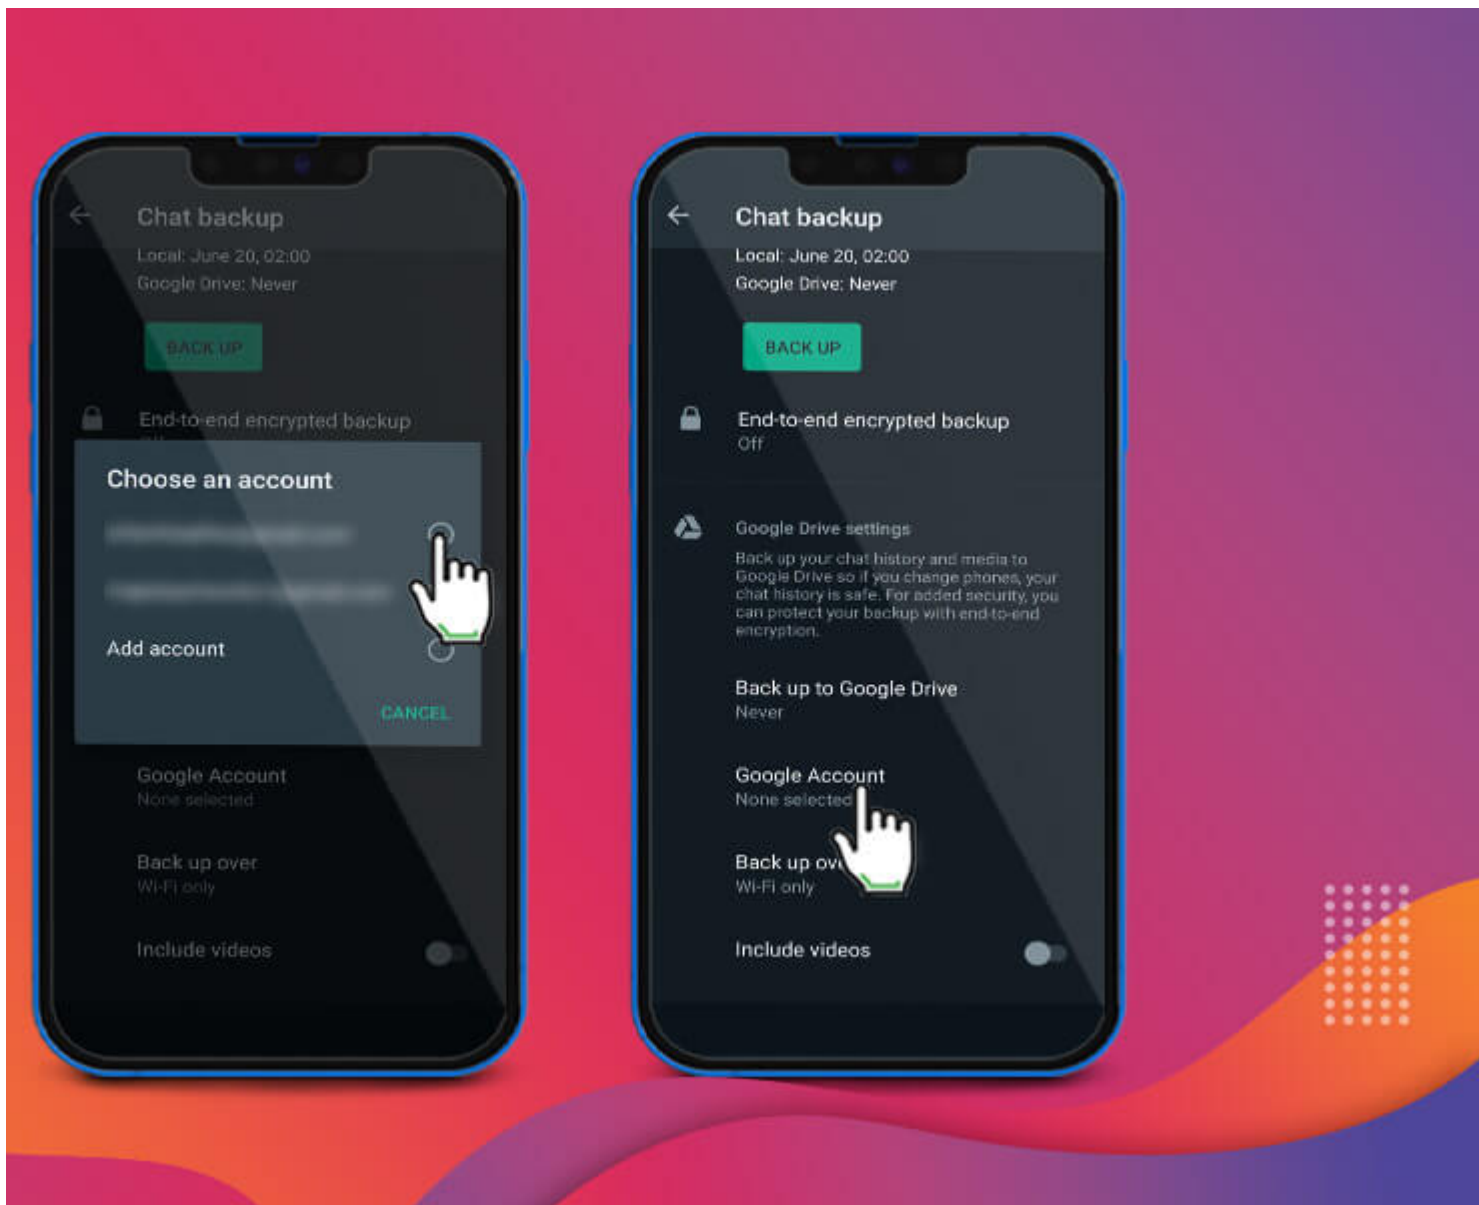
Chat backup

Local: June 20, 02:00

Google Drive: Never

BACK UP

End-to-end encrypted backup

Choose an account

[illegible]

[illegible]

Add account

CANCEL

Google Account

None selected

Back up over

Wi-Fi only

Include videos

Chat backup

Local: June 20, 02:00

Google Drive: Never

BACK UP

End-to-end encrypted backup

Off

Google Drive settings

Back up your chat history and media to Google Drive so if you change phones, your chat history is safe. For added security, you can protect your backup with end-to-end encryption.

Back up to Google Drive

Never

Google Account

None selected

Back up ov

Wi-Fi only

Include videos